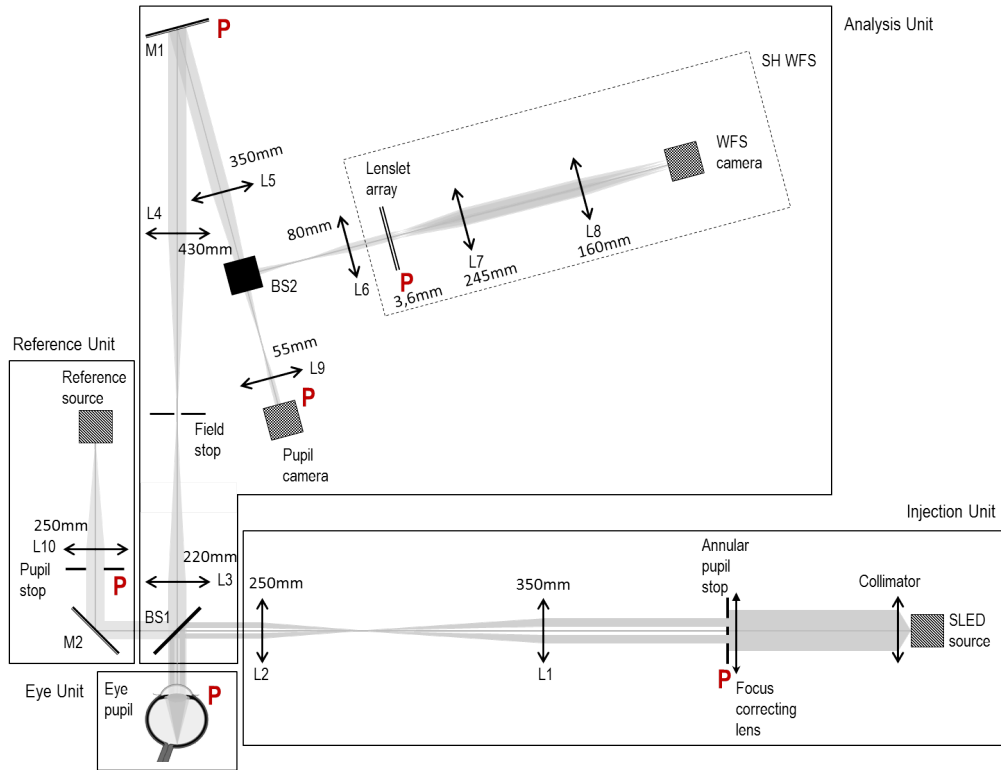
M1
P
Analysis Unit
SH WFS
350mm
L5
WFS camera
Lenslet array
L4
80mm
430mm
L8
160mm
L7
245mm
BS2
L6
P
3,6mm
55mm
L9
Reference Unit
Reference source
P
Field stop
Pupil camera
Injection Unit
250mm
L10
220mm
Annular pupil stop
Pupil stop
P
L3
250mm
350mm
Collimator
BS1
M2
SLED source
L2
L1
Eye Unit
Eye pupil
P
P
Focus correcting lens